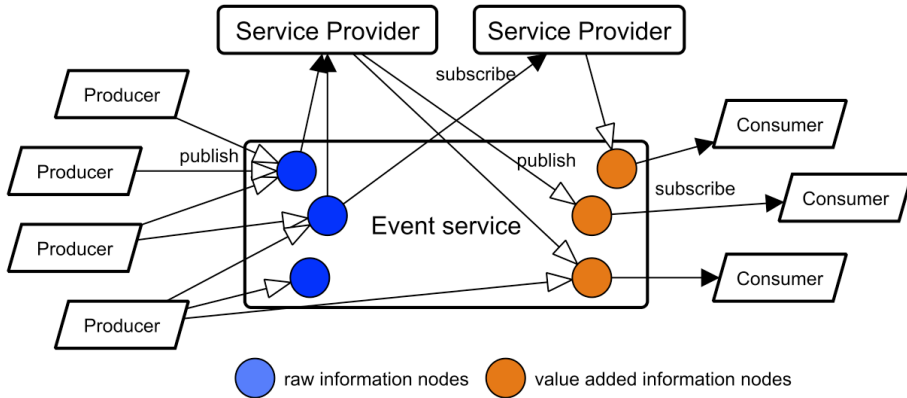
Service Provider

Service Provider

subscribe

Producer

Producer

publish

publish

Consumer

subscribe

Consumer

Event service

Producer

Consumer

Producer

raw information nodes

value added information nodes